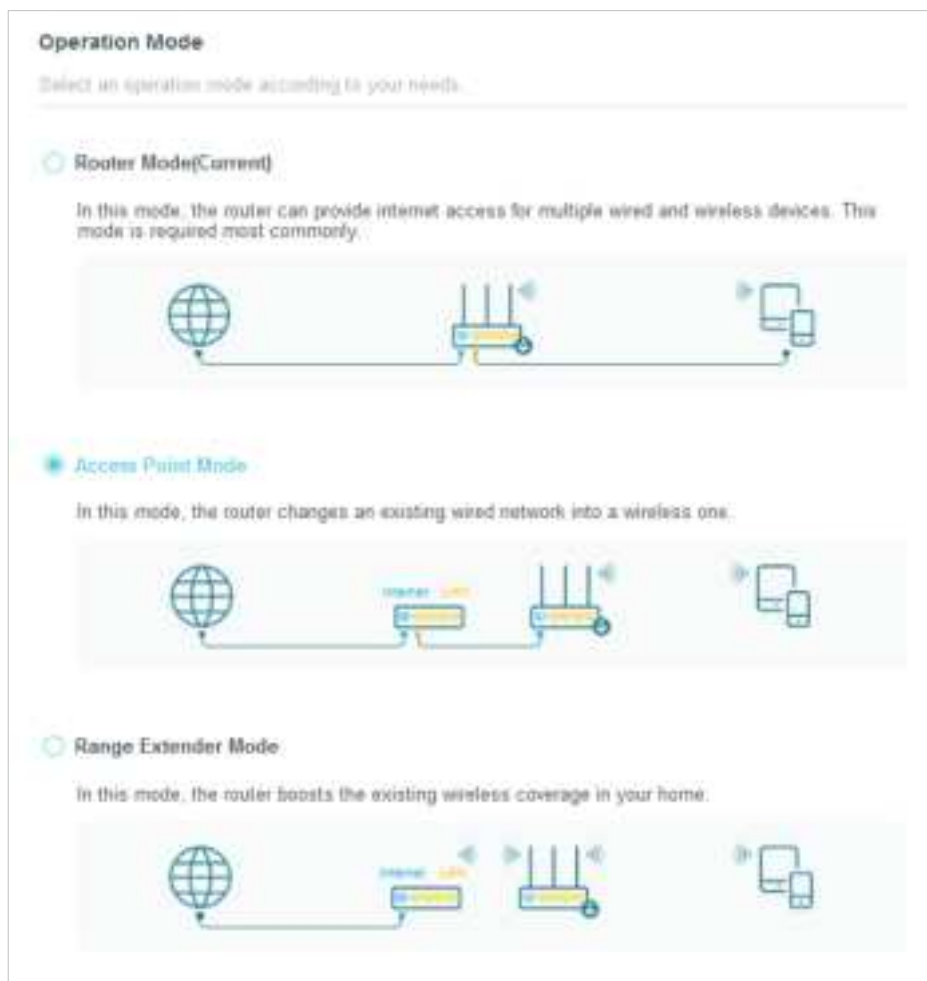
Operation Mode

Select an operation mode according to your needs.

Router Mode(Current)

In this mode, the router can provide internet access for multiple wired and wireless devices. This mode is required most commonly.

Access Point Mode

In this mode, the router changes an existing wired network into a wireless one.

Internet LAN

Range Extender Mode

In this mode, the router boosts the existing wireless coverage in your home.

Internet LAN